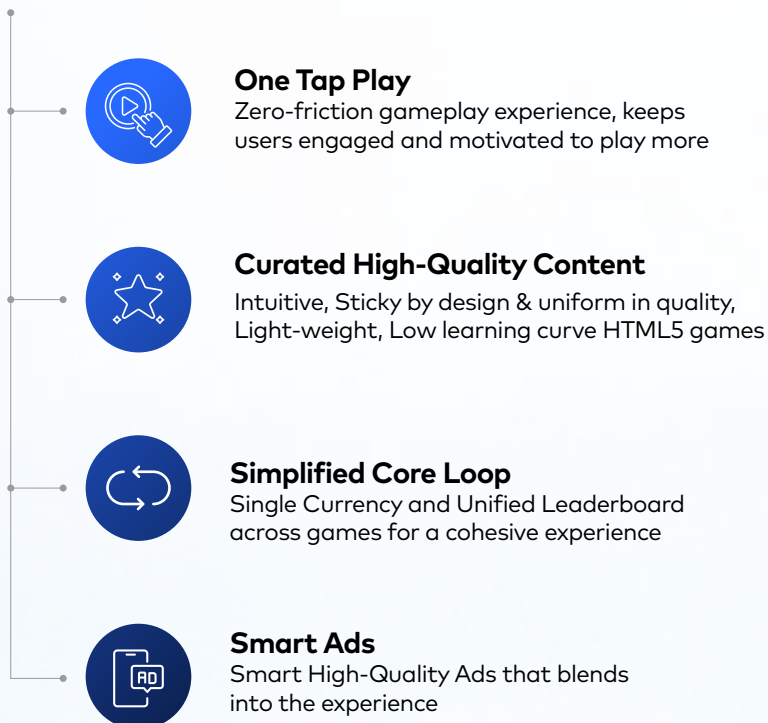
One Tap Play
Zero-friction gameplay experience, keeps users engaged and motivated to play more

Curated High-Quality Content
Intuitive, Sticky by design & uniform in quality, Light-weight, Low learning curve HTML5 games

Simplified Core Loop
Single Currency and Unified Leaderboard across games for a cohesive experience

AD

Smart Ads
Smart High-Quality Ads that blends into the experience